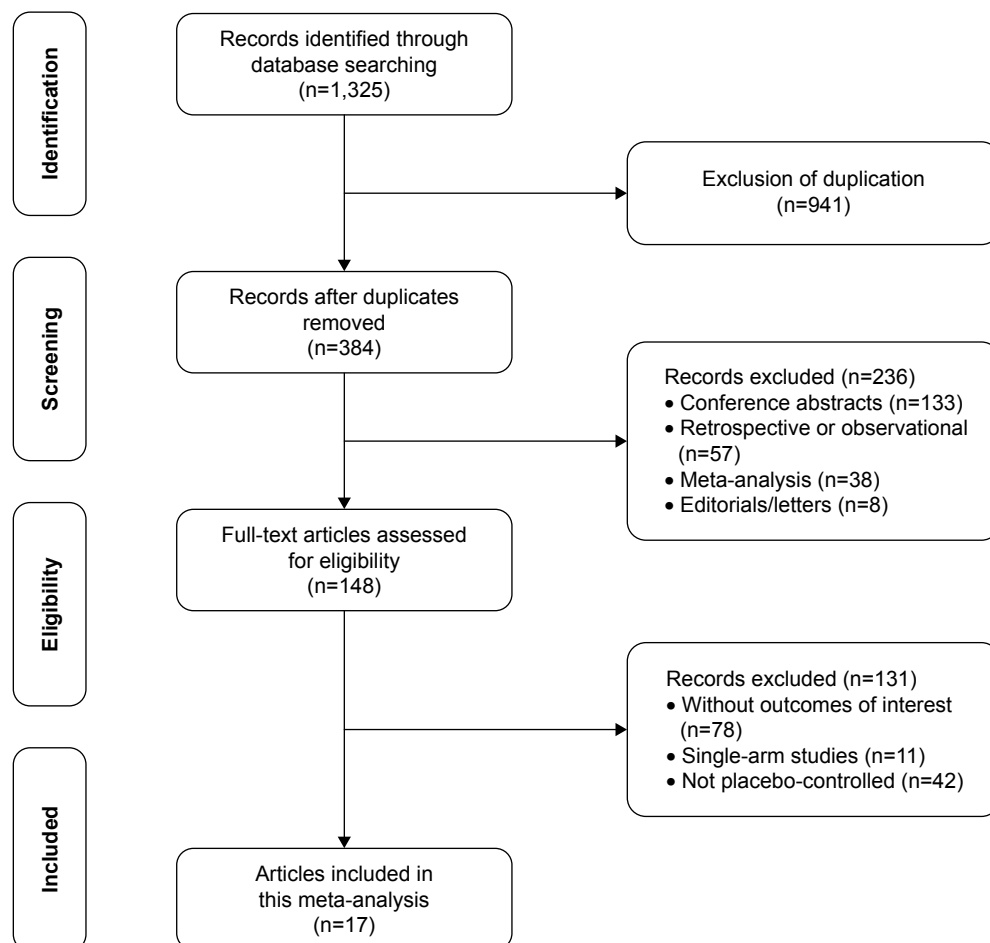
Identification

Records identified through database searching (n=1,325)

Exclusion of duplication (n=941)

Screening

Records after duplicates removed (n=384)

Records excluded (n=236)
• Conference abstracts (n=133)
• Retrospective or observational (n=57)
• Meta-analysis (n=38)
• Editorials/letters (n=8)

Eligibility

Full-text articles assessed for eligibility (n=148)

Records excluded (n=131)
• Without outcomes of interest (n=78)
• Single-arm studies (n=11)
• Not placebo-controlled (n=42)

Included

Articles included in this meta-analysis (n=17)